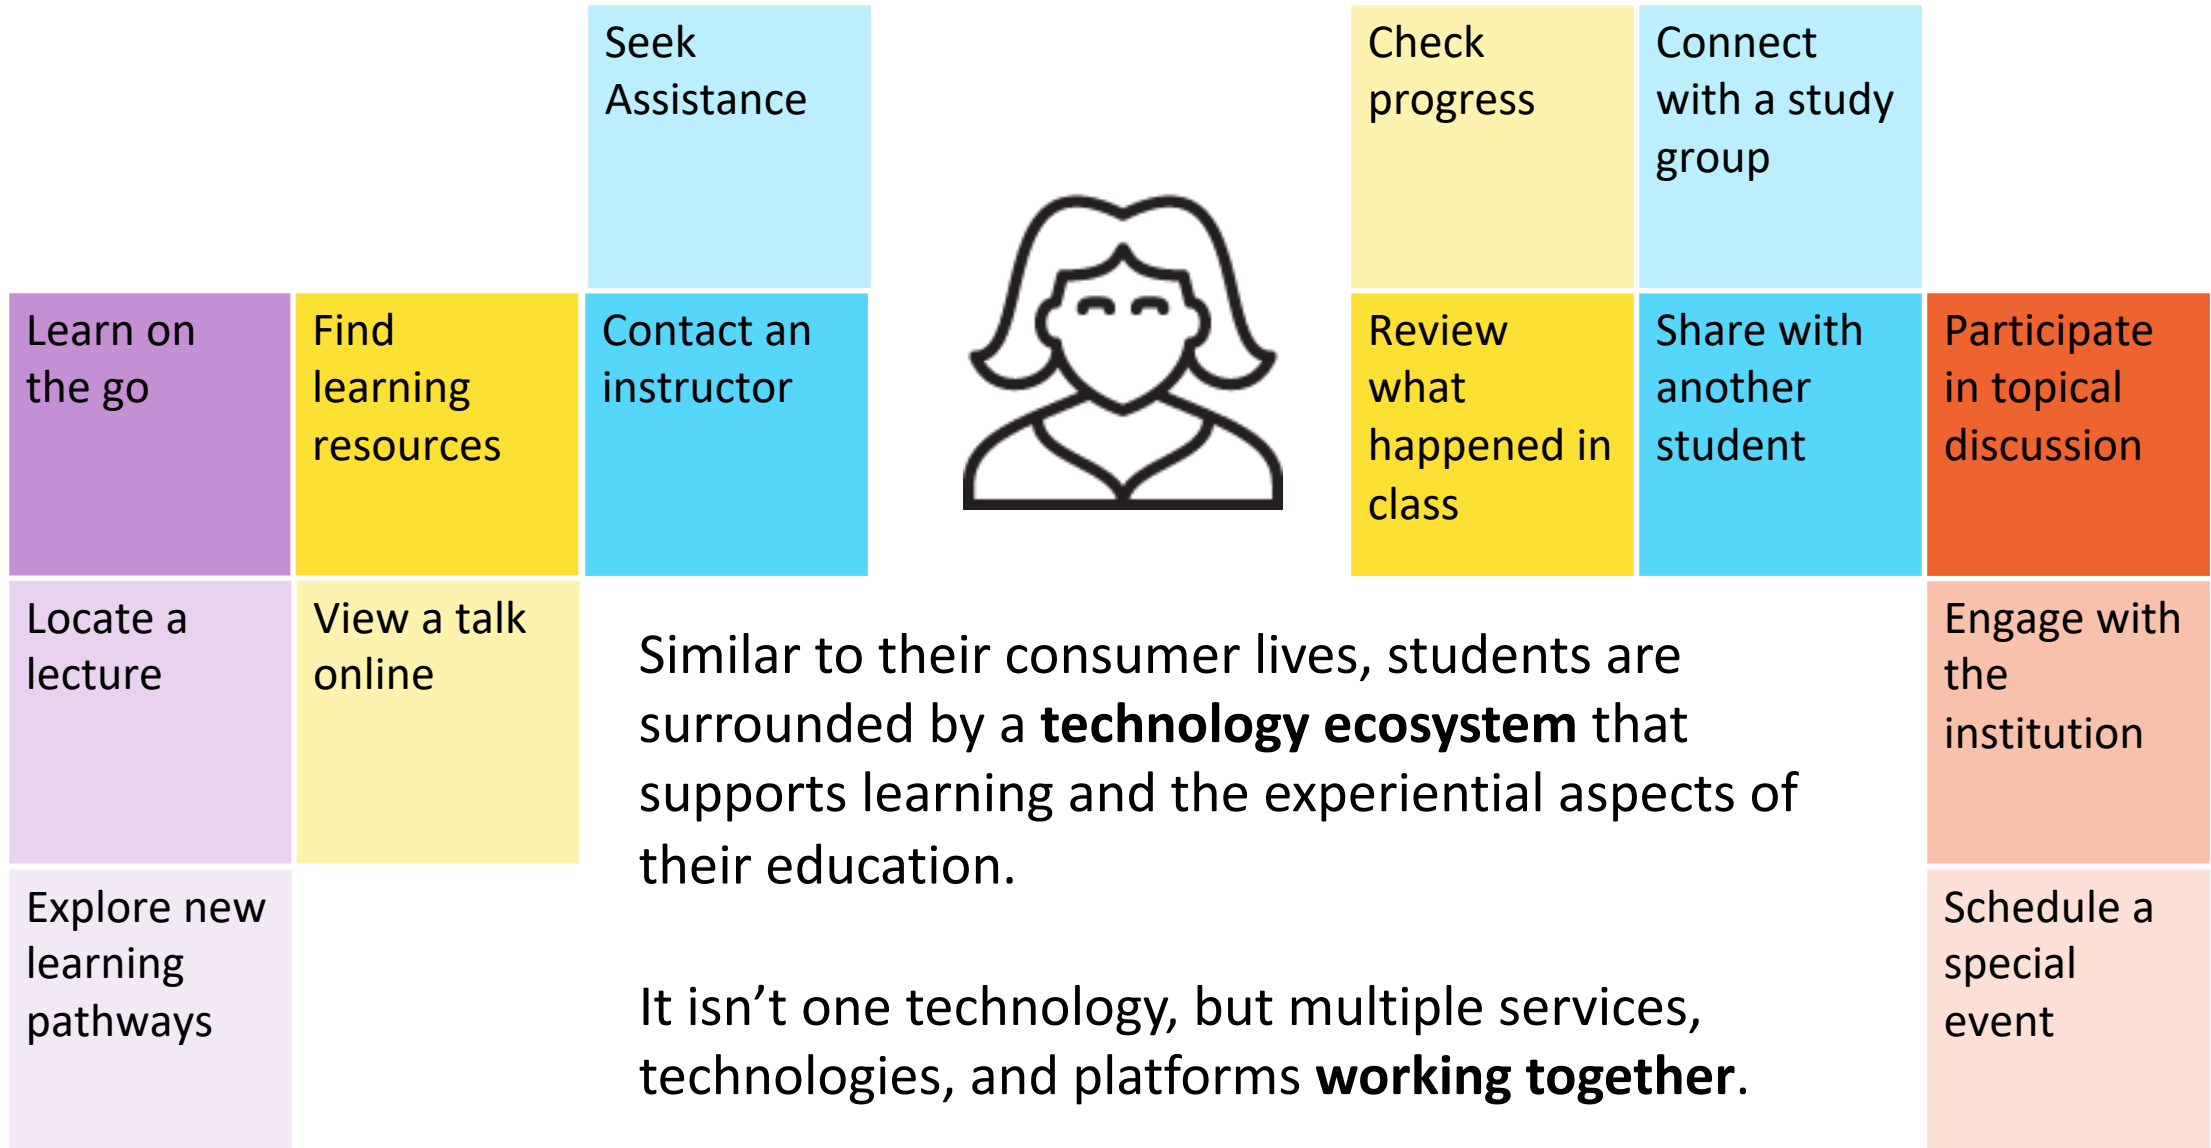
Seek Assistance

Check progress

Connect with a study group

Learn on the go

Find learning resources

Contact an instructor

Review what happened in class

Share with another student

Participate in topical discussion

Locate a lecture

View a talk online

Similar to their consumer lives, students are surrounded by a **technology ecosystem** that supports learning and the experiential aspects of their education.

It isn’t one technology, but multiple services, technologies, and platforms **working together**.

Engage with the institution

Explore new learning pathways

Schedule a special event